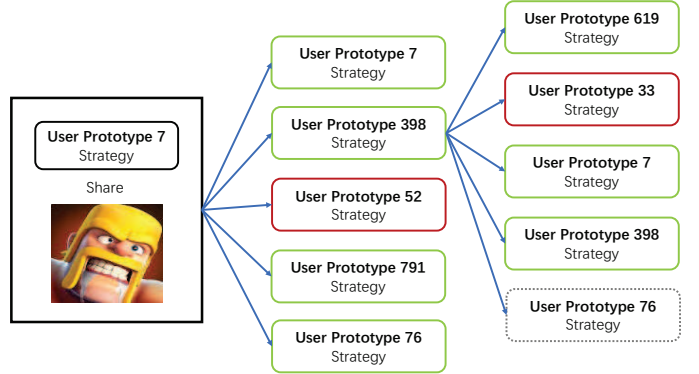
User Prototype 7
Strategy

Share

User Prototype 7
Strategy

User Prototype 398
Strategy

User Prototype 52
Strategy

User Prototype 791
Strategy

User Prototype 76
Strategy

User Prototype 619
Strategy

User Prototype 33
Strategy

User Prototype 7
Strategy

User Prototype 398
Strategy

User Prototype 76
Strategy